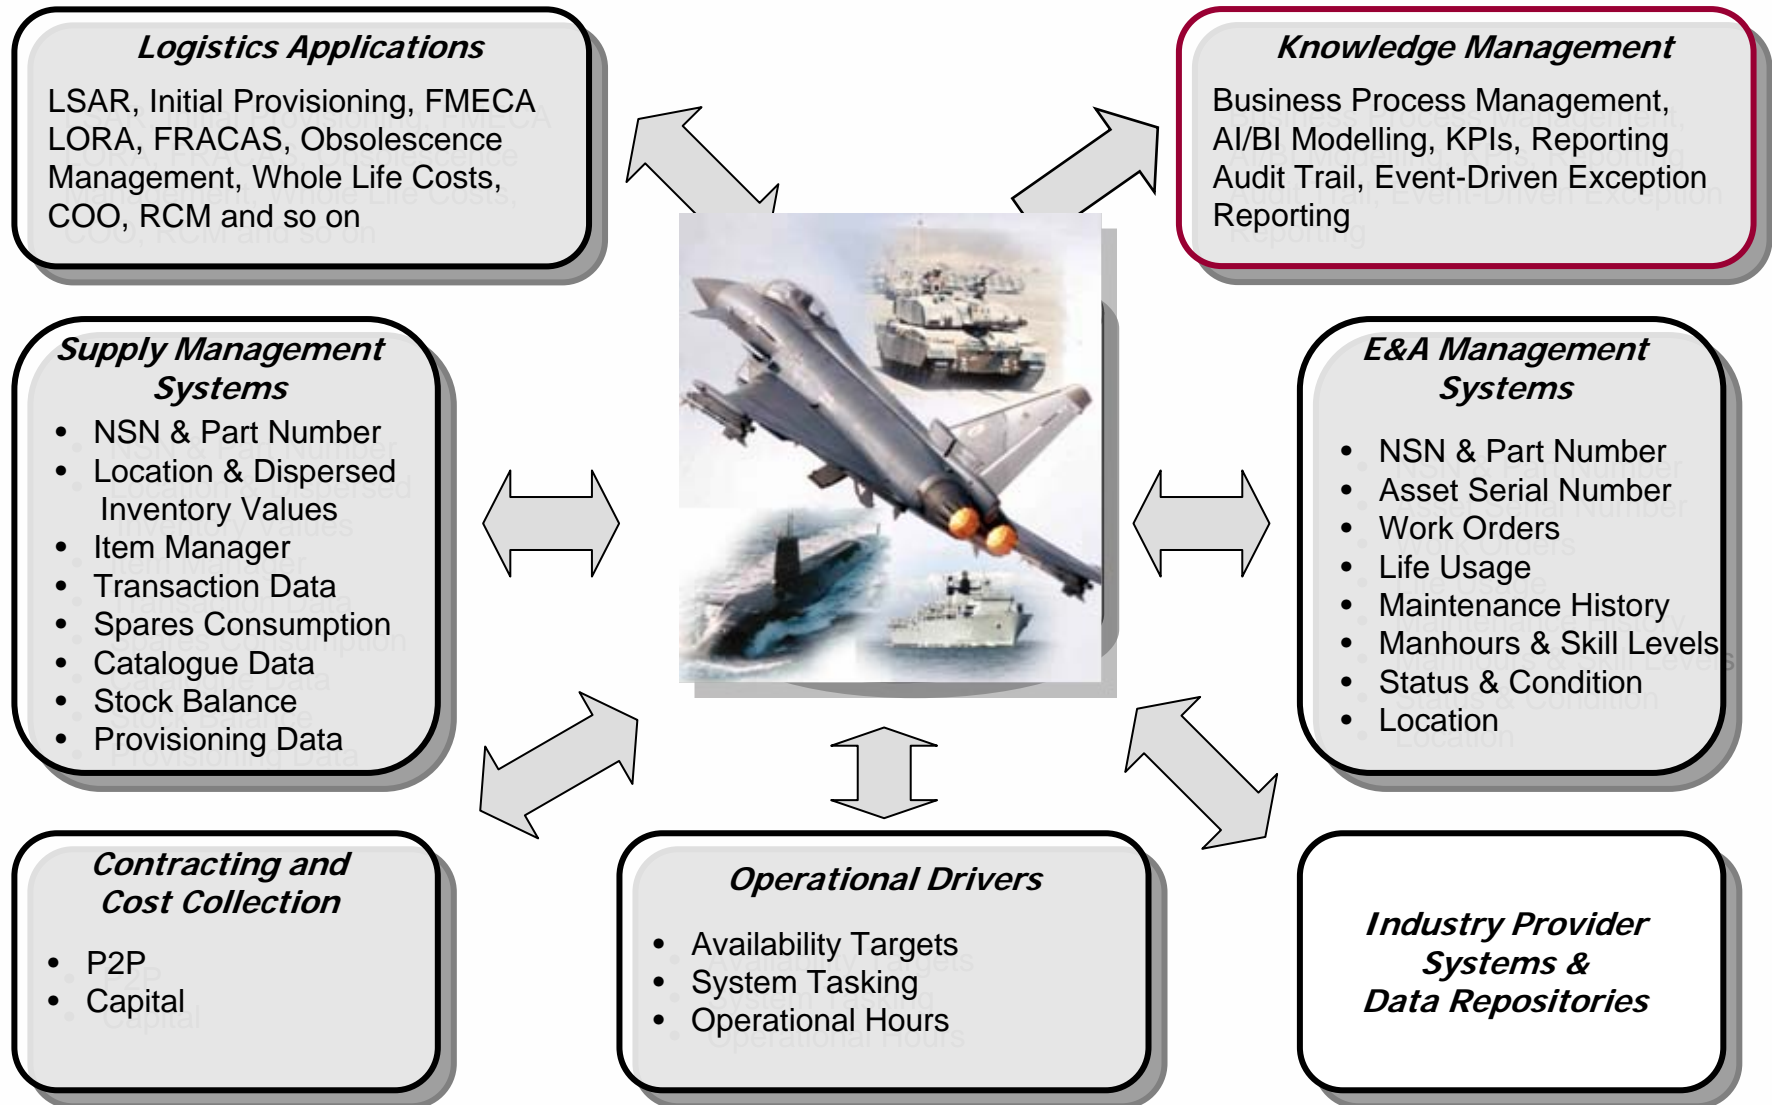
Logistics Applications

LSAR, Initial Provisioning, FMECA LORA, FRACAS, Obsolescence Management, Whole Life Costs, COO, RCM and so on

Knowledge Management

Business Process Management, AI/BI Modelling, KPIs, Reporting Audit Trail, Event-Driven Exception Reporting

Supply Management Systems

- NSN & Part Number
- Location & Dispersed Inventory Values
- Item Manager
- Transaction Data
- Spares Consumption
- Catalogue Data
- Stock Balance
- Provisioning Data

E&A Management Systems

- NSN & Part Number
- Asset Serial Number
- Work Orders
- Life Usage
- Maintenance History
- Manhours & Skill Levels
- Status & Condition
- Location

Contracting and Cost Collection

- P2P
- Capital

Operational Drivers

- Availability Targets
- System Tasking
- Operational Hours

Industry Provider Systems & Data Repositories